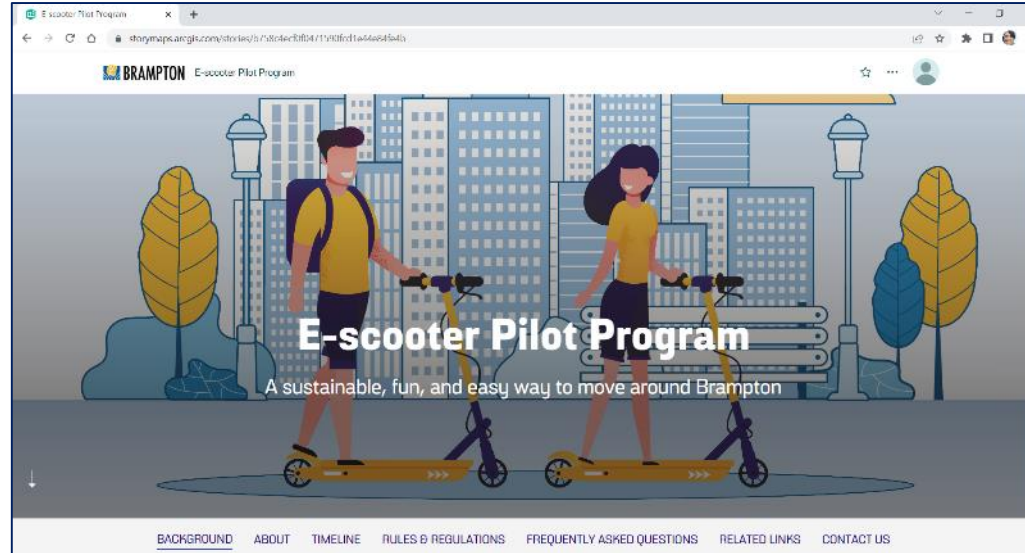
E-scooter Pilot Program ×  +

storymaps.arcgis.com/stories/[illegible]

BRAMPTON E-scooter Pilot Program

E-scooter Pilot Program

A sustainable, fun, and easy way to move around Brampton

BACKGROUND ABOUT TIMELINE RULES & REGULATIONS FREQUENTLY ASKED QUESTIONS RELATED LINKS CONTACT US